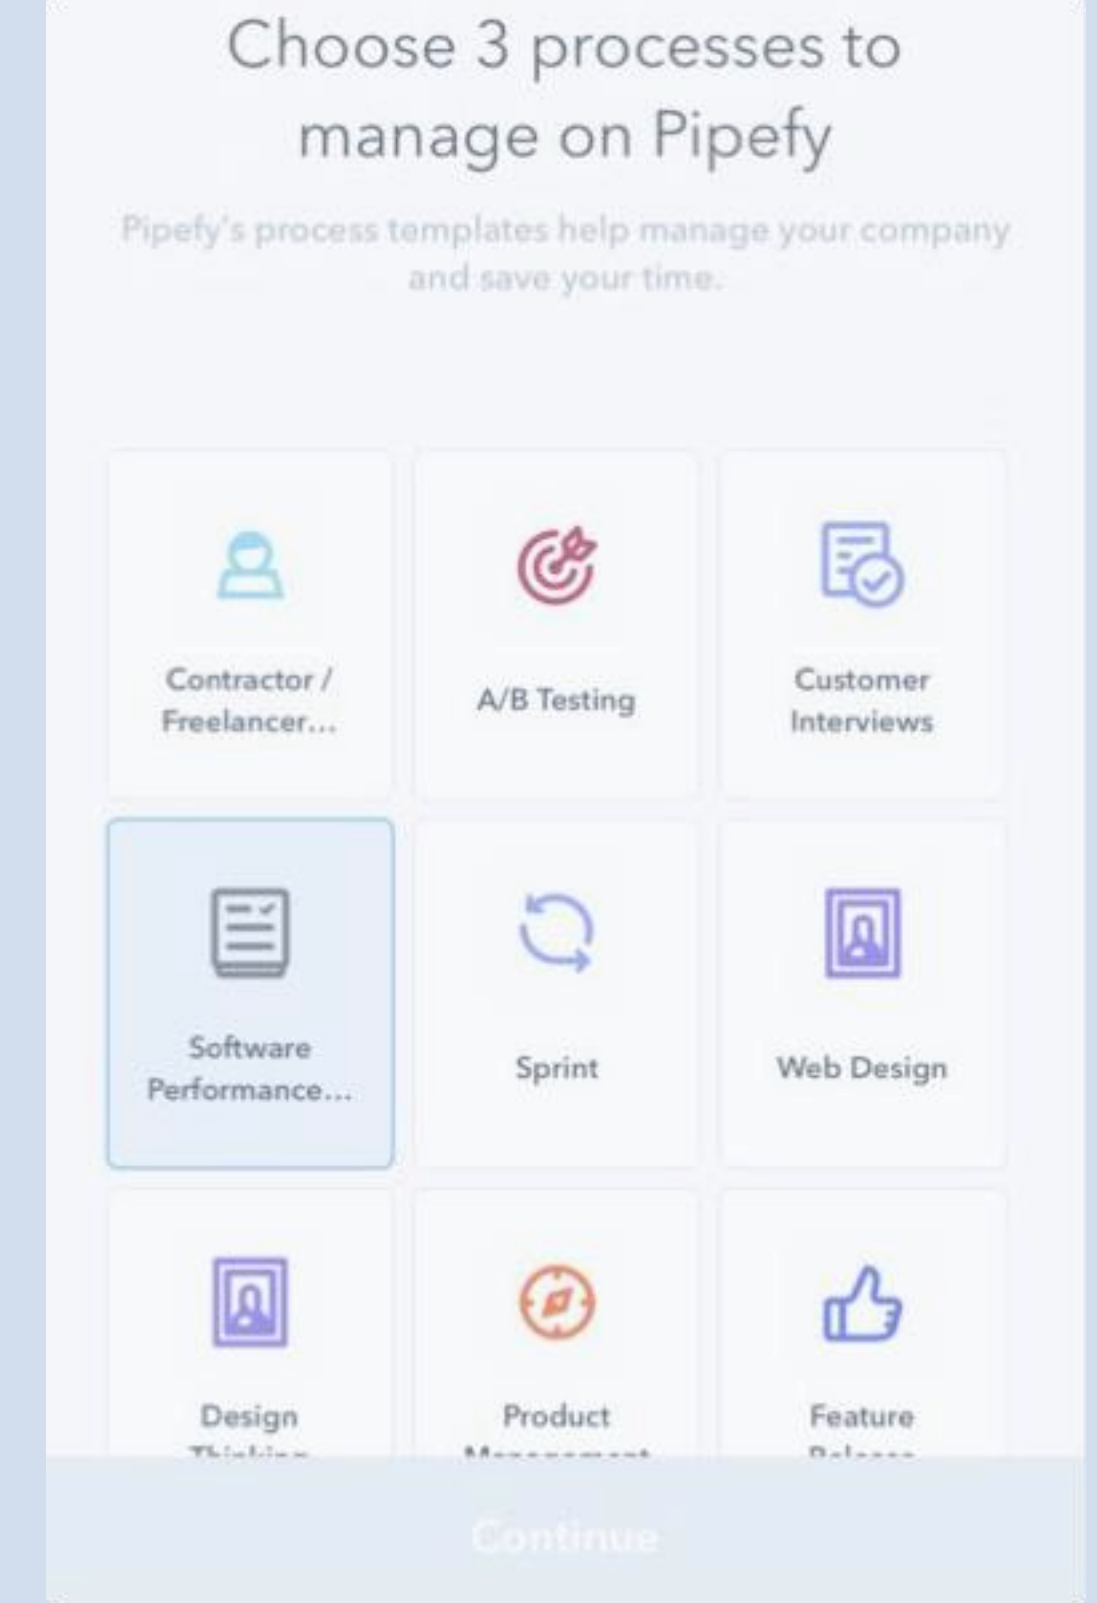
Choose 3 processes to manage on Pipefy

Pipefy's process templates help manage your company and save your time.

Contractor / Freelancer...

A/B Testing

Customer Interviews

Software Performance...

Sprint

Web Design

Design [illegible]

Product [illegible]

Feature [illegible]

Continue